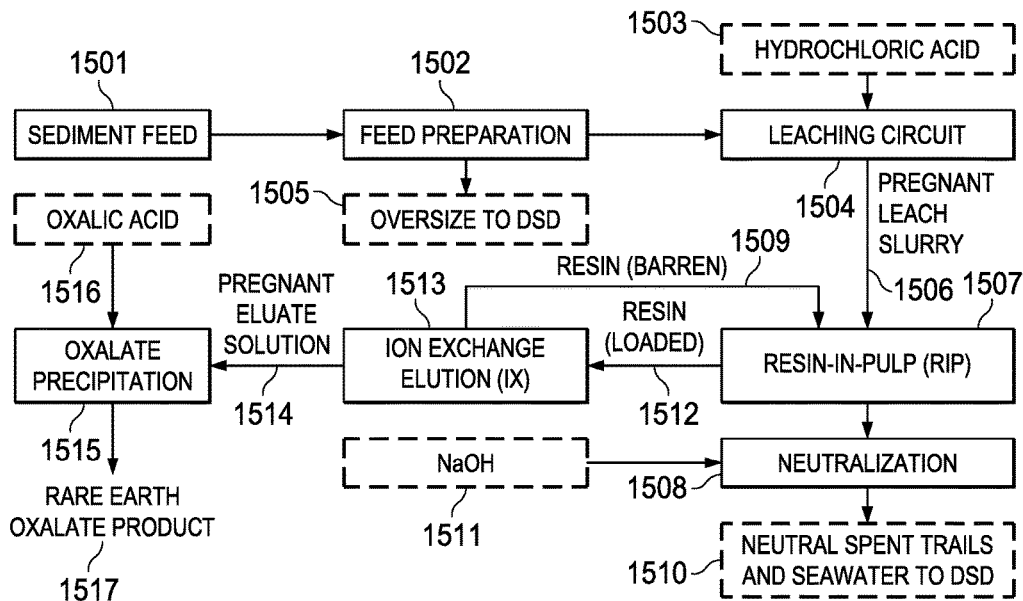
1503
HYDROCHLORIC ACID

1501
1502

SEDIMENT FEED
FEED PREPARATION
LEACHING CIRCUIT

1505
OVERSIZE TO DSD

OXALIC ACID

1504
PREGNANT LEACH SLURRY

1509
RESIN (BARREN)

1516
PREGNANT ELUATE SOLUTION
1513
RESIN (LOADED)
1506
1507

OXALATE PRECIPITATION
ION EXCHANGE ELUTION (IX)
RESIN-IN-PULP (RIP)

1514
1512
1515

NaOH
NEUTRALIZATION
1508

RARE EARTH OXALATE PRODUCT
1511

1510
NEUTRAL SPENT TRAILS AND SEAWATER TO DSD

1517